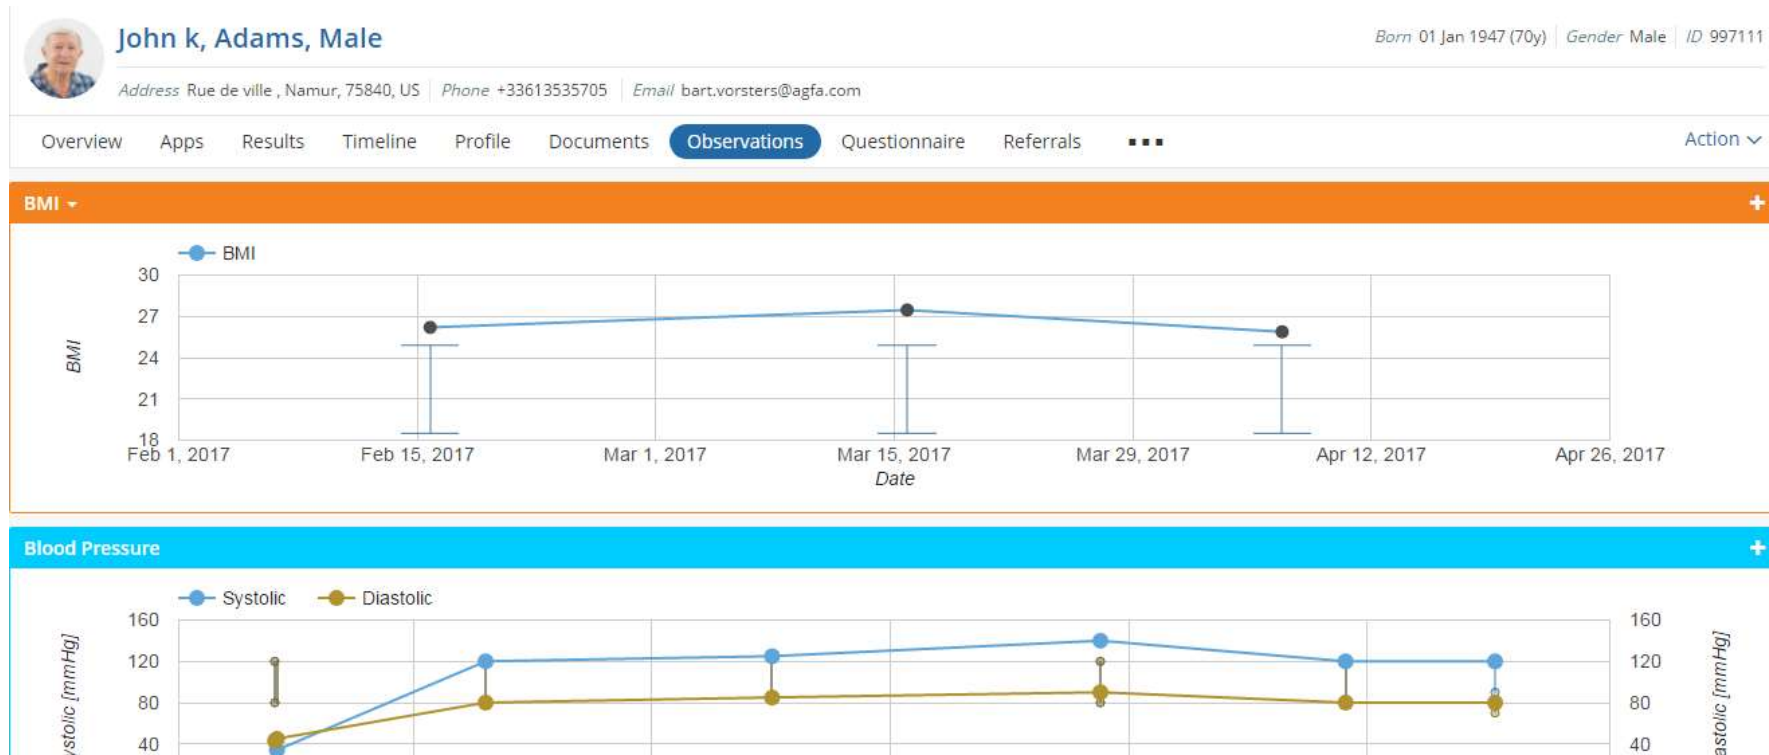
John k, Adams, Male

Born 01 Jan 1947 (70y) | Gender Male | ID 997111

Address Rue de ville , Namur, 75840, US | Phone +33613535705 | Email bart.vorsters@agfa.com

Overview Apps Results Timeline Profile Documents Observations Questionnaire Referrals ▪▪▪ Action

BMI +

BMI

30
27
24
21
18

BMI

Feb 1, 2017 Feb 15, 2017 Mar 1, 2017 Mar 15, 2017 Mar 29, 2017 Apr 12, 2017 Apr 26, 2017

Date

Blood Pressure +

Systolic Diastolic

160
120
80
40

ystolic [mmHg]

160
120
80
40

astolic [mmHg]